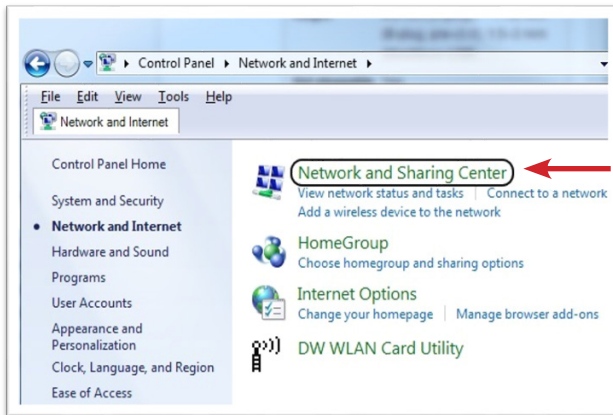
Control Panel ▸ Network and Internet ▸

File Edit View Tools Help

Network and Internet

Control Panel Home

System and Security

Network and Internet

Hardware and Sound

Programs

User Accounts

Appearance and Personalization

Clock, Language, and Region

Ease of Access

Network and Sharing Center
View network status and tasks | Connect to a network
Add a wireless device to the network

HomeGroup
Choose homegroup and sharing options

Internet Options
Change your homepage | Manage browser add-ons

DW WLAN Card Utility